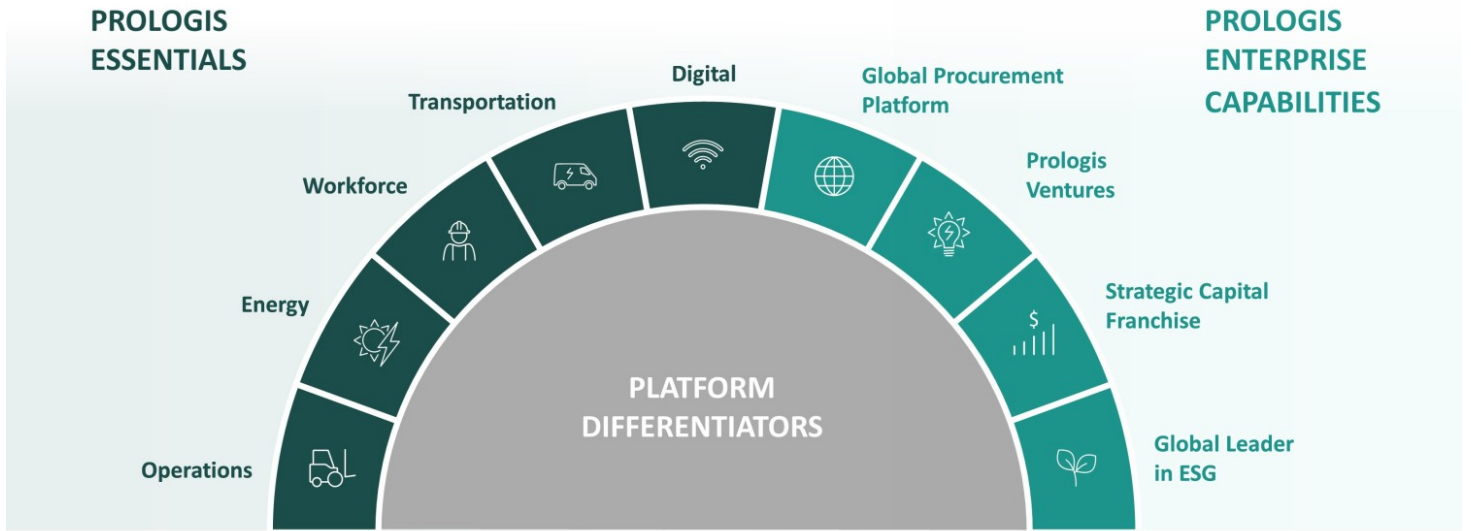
PROLOGIS ESSENTIALS

PROLOGIS ENTERPRISE CAPABILITIES

Operations

Energy

Workforce

Transportation

Digital

Global Procurement Platform

Prologis Ventures

Strategic Capital Franchise

Global Leader in ESG

$

PLATFORM DIFFERENTIATORS